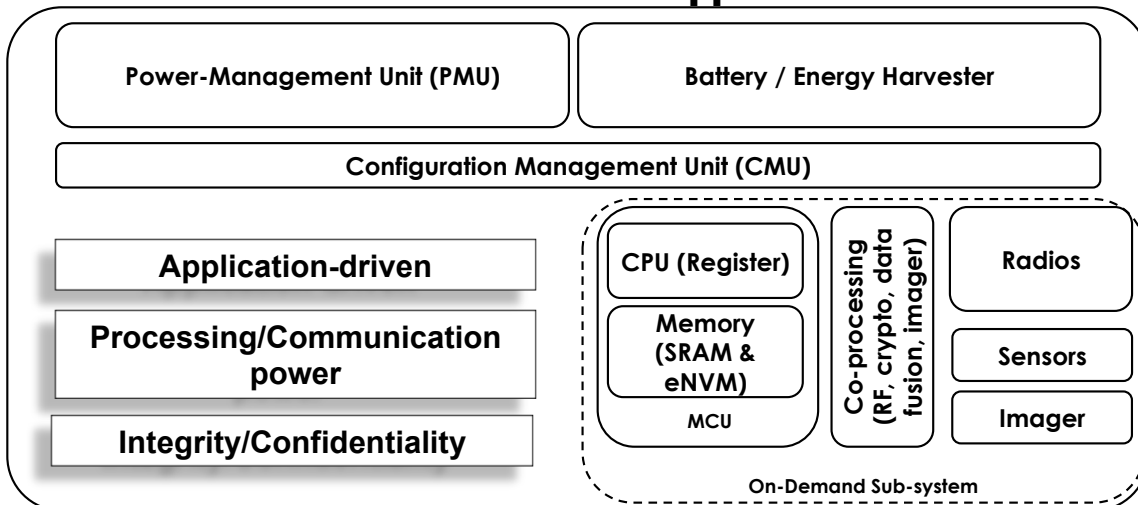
Power-Management Unit (PMU)

Battery / Energy Harvester

Configuration Management Unit (CMU)

Application-driven

Processing/Communication power

Integrity/Confidentiality

CPU (Register)

Memory (SRAM & eNVM)

MCU

Co-processing (RF, crypto, data fusion, imager)

Radios

Sensors

Imager

On-Demand Sub-system